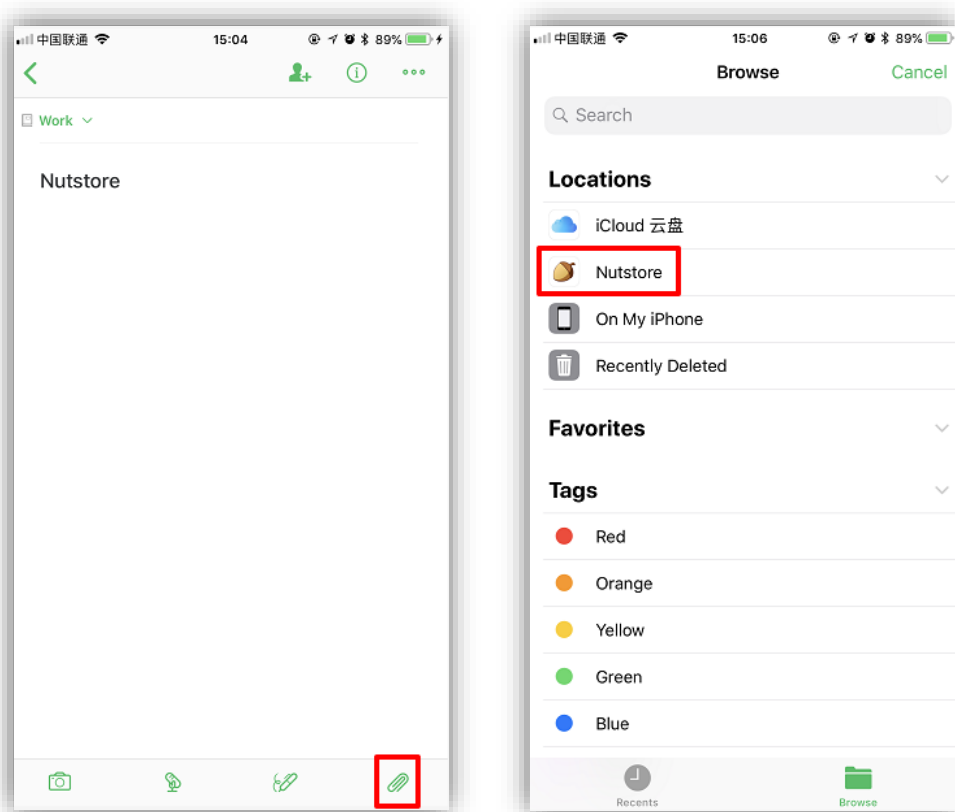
中国联通 15:04 89%

Work

Nutstore

中国联通 15:06 89%

Browse

Cancel

Search

Locations

iCloud 云盘

Nutstore

On My iPhone

Recently Deleted

Favorites

Tags

Red

Orange

Yellow

Green

Blue

Recents

Browse